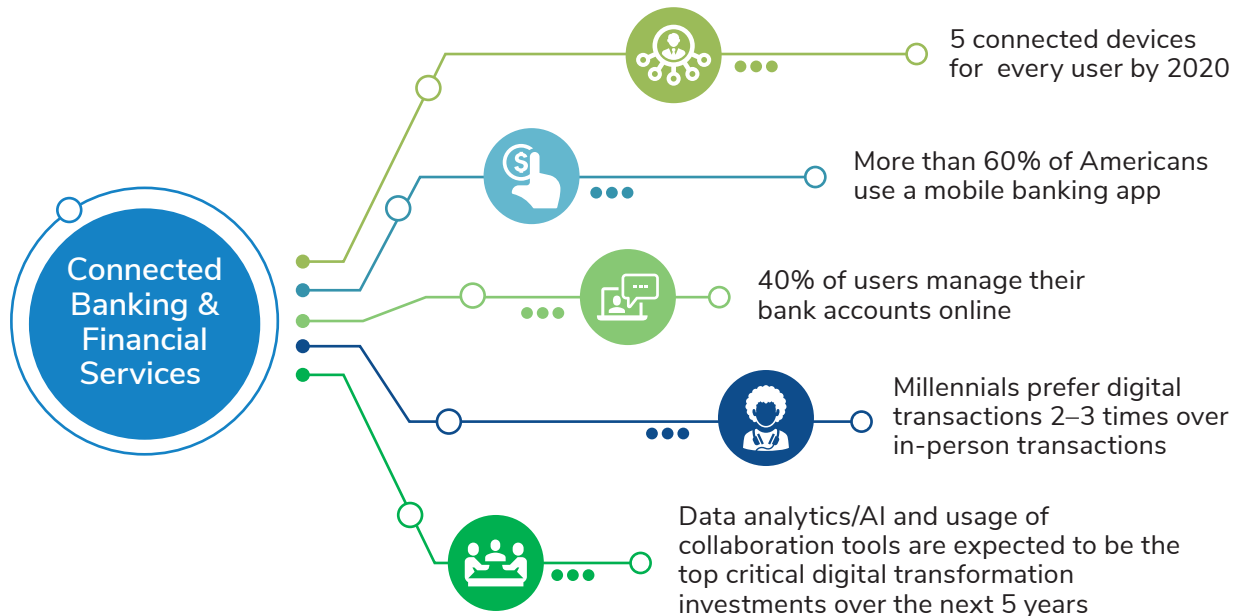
Connected Banking & Financial Services

5 connected devices for every user by 2020

More than 60% of Americans use a mobile banking app

40% of users manage their bank accounts online

Millennials prefer digital transactions 2–3 times over in-person transactions

Data analytics/AI and usage of collaboration tools are expected to be the top critical digital transformation investments over the next 5 years